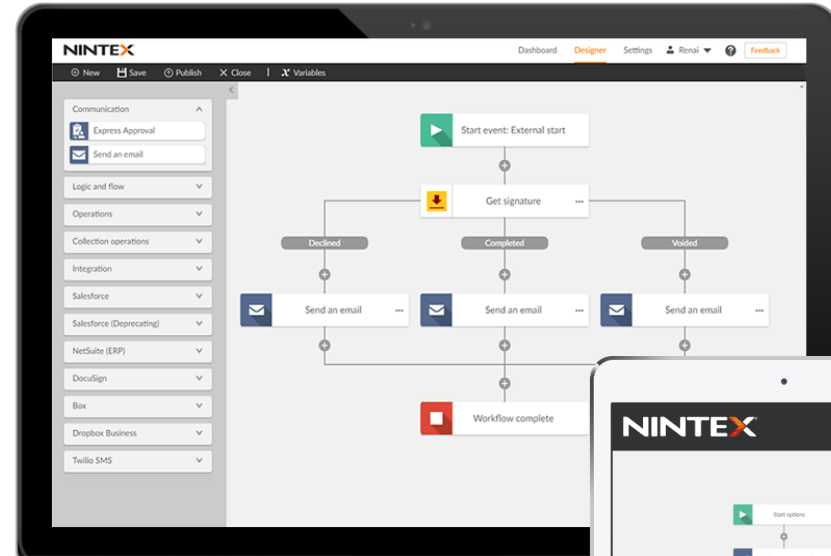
NINTEX

Dashboard Designer Settings Renai Feedback

New Save Publish Close Variables

Communication
Express Approval
Send an email
Logic and flow
Operations
Collection operations
Integration
Salesforce
Salesforce (Deprecating)
NetSuite (ERP)
DocuSign
Box
Dropbox Business
Twilio SMS

Start event: External start
Get signature
Declined
Completed
Voided
Send an email
Send an email
Send an email
Workflow complete

NINTEX
Start options